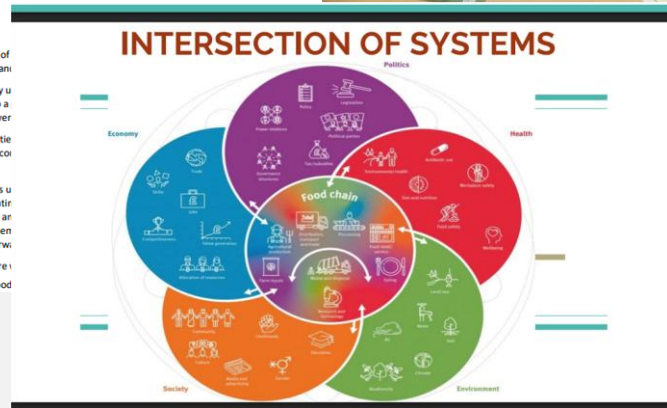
INTERSECTION OF SYSTEMS

Politics

Economy

Health

Society

Environment

Food chain

Policy

Legislation

Power relations

Political parties

Governance structures

Tax/subsidies

Trade

Jobs

Competitiveness

Value generation

Allocation of resources

Antibiotic use

Environmental health

Workplace safety

Diet and nutrition

Food safety

Wellbeing

Agricultural production

Distribution transport and trade

Processing

Food service sector

Farm inputs

Waste and disposal

Eating

Research and technology

Land use

Water

Soil

Air

Climate

Biodiversity

Community

Livelihoods

Education

Culture

Media and advertising

Gender

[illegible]